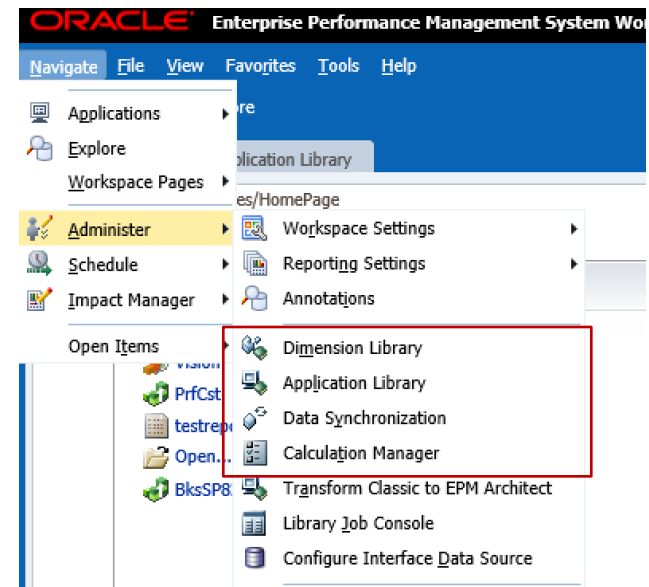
ORACLE Enterprise Performance Management System Wor

Navigate File View Favorites Tools Help

Applications
Explore
Workspace Pages
Administer
Schedule
Impact Manager
Open Items

ore
plication Library
es/HomePage

Workspace Settings
Reporting Settings
Annotations
Dimension Library
Application Library
Data Synchronization
Calculation Manager
Transform Classic to EPM Architect
Library Job Console
Configure Interface Data Source

Vision
PrfCst
testrep
Open...
BksSP8